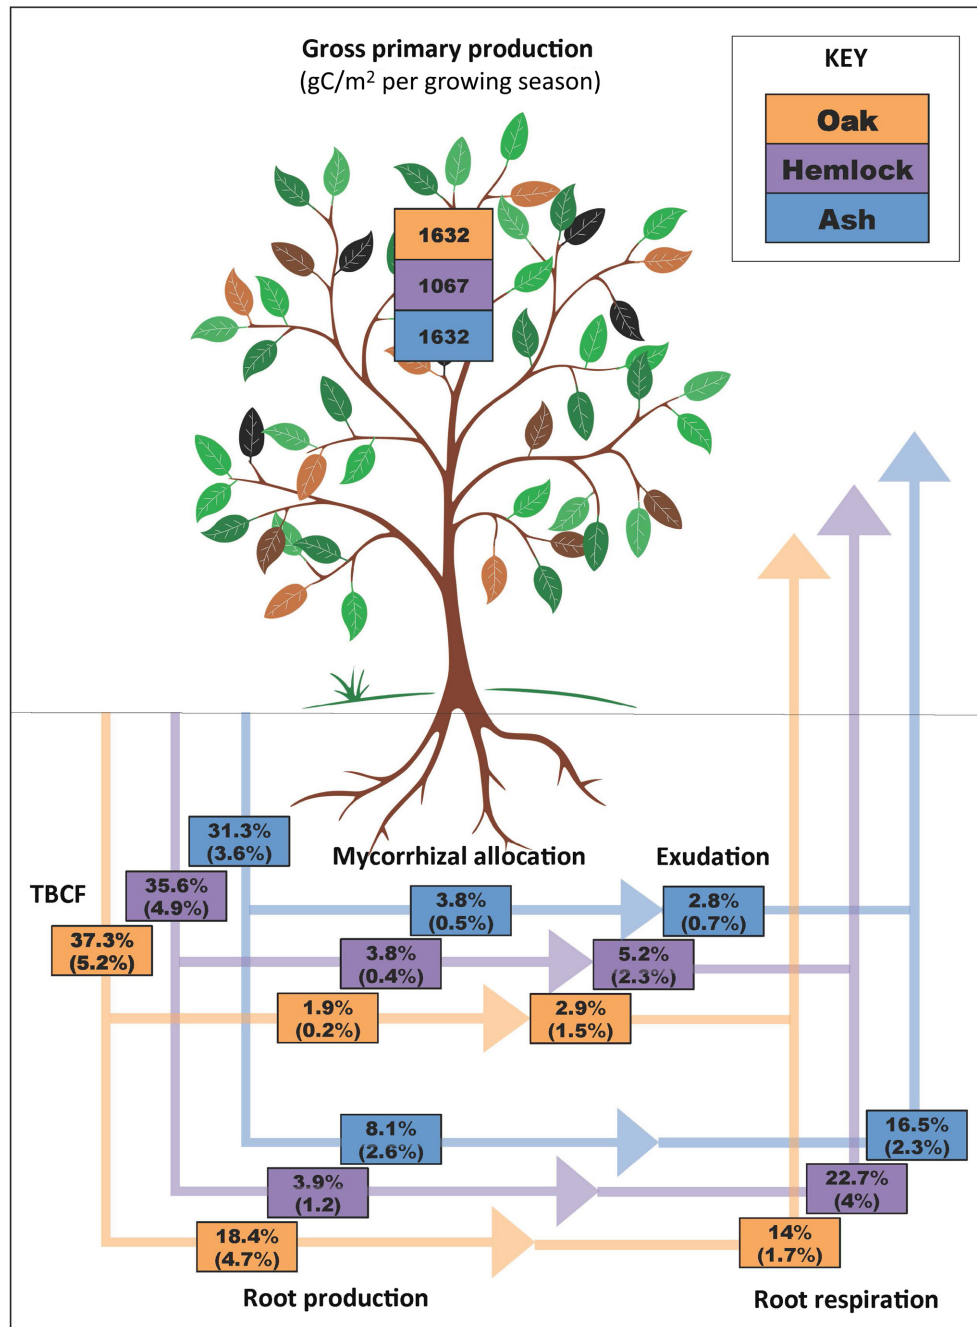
Gross primary production
(gC/m$^2$ per growing season)

KEY
Oak
Hemlock
Ash

1632
1067
1632

31.3%
(3.6%)

Mycorrhizal allocation

Exudation

TBCF

35.6%
(4.9%)

37.3%
(5.2%)

3.8%
(0.5%)

2.8%
(0.7%)

3.8%
(0.4%)

5.2%
(2.3%)

1.9%
(0.2%)

2.9%
(1.5%)

8.1%
(2.6%)

16.5%
(2.3%)

3.9%
(1.2)

22.7%
(4%)

18.4%
(4.7%)

14%
(1.7%)

Root production

Root respiration